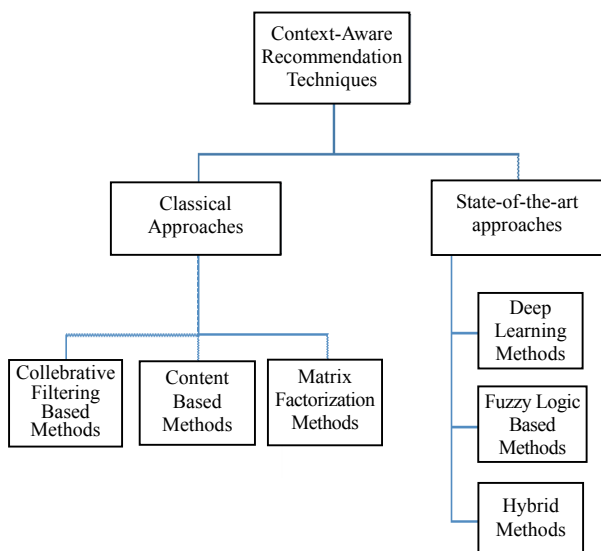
Context-Aware Recommendation Techniques

Classical Approaches

State-of-the-art approaches

Collebrative Filtering Based Methods

Content Based Methods

Matrix Factorization Methods

Deep Learning Methods

Fuzzy Logic Based Methods

Hybrid Methods